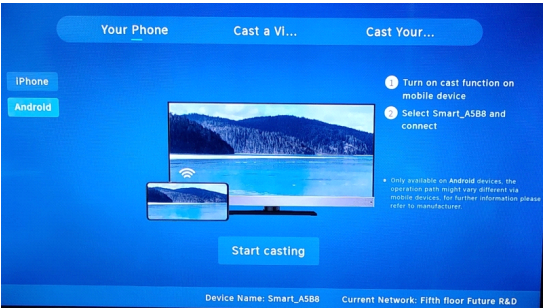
Your Phone
Cast a Vi...
Cast Your...

iPhone
Android

1 Turn on cast function on mobile device
2 Select Smart_A5B8 and connect

• Only available on Android devices, the operation path might vary different via mobile devices, for further information please refer to manufacturer.

Start casting

Device Name: Smart_A5B8
Current Network: Fifth floor Future R&D